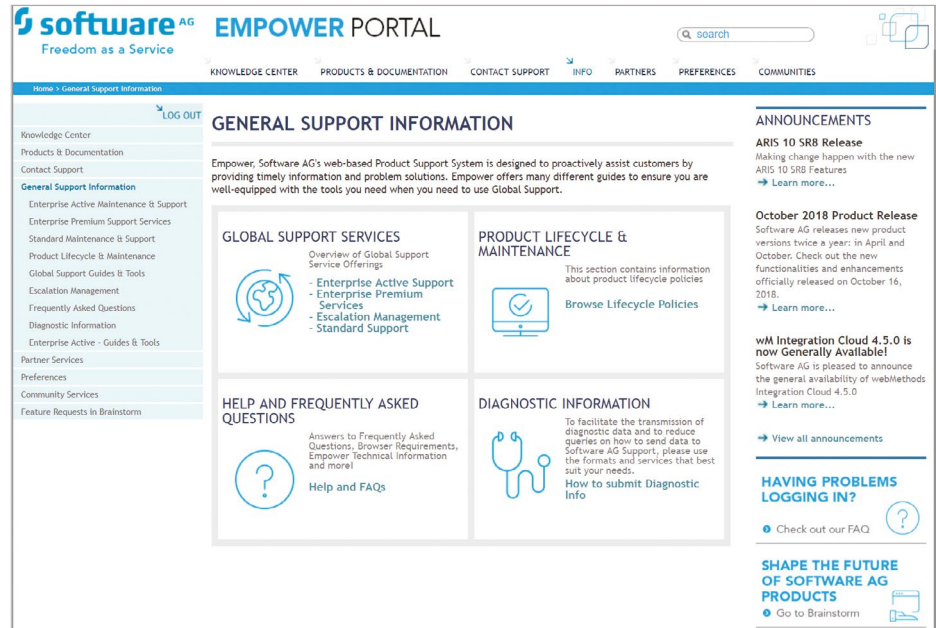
software AG
Freedom as a Service

EMPOWER PORTAL

search

KNOWLEDGE CENTER PRODUCTS & DOCUMENTATION CONTACT SUPPORT INFO PARTNERS PREFERENCES COMMUNITIES

Home > General Support Information

LOG OUT

Knowledge Center
Products & Documentation
Contact Support
General Support Information
Enterprise Active Maintenance & Support
Enterprise Premium Support Services
Standard Maintenance & Support
Product Lifecycle & Maintenance
Global Support Guides & Tools
Escalation Management
Frequently Asked Questions
Diagnostic Information
Enterprise Active - Guides & Tools
Partner Services
Preferences
Community Services
Feature Requests in Brainstorm

GENERAL SUPPORT INFORMATION

Empower, Software AG's web-based Product Support System is designed to proactively assist customers by providing timely information and problem solutions. Empower offers many different guides to ensure you are well-equipped with the tools you need when you need to use Global Support.

GLOBAL SUPPORT SERVICES

Overview of Global Support Service Offerings
- Enterprise Active Support
- Enterprise Premium Services
- Escalation Management
- Standard Support

PRODUCT LIFECYCLE & MAINTENANCE

This section contains information about product lifecycle policies
Browse Lifecycle Policies

HELP AND FREQUENTLY ASKED QUESTIONS

Answers to Frequently Asked Questions, Browser Requirements, Empower Technical Information and more!
Help and FAQs

DIAGNOSTIC INFORMATION

To facilitate the transmission of diagnostic data and to reduce queries on how to send data to Software AG Support, please use the formats and services that best suit your needs.
How to submit Diagnostic Info

ANNOUNCEMENTS

ARIS 10 SR8 Release
Making change happen with the new ARIS 10 SR8 Features
Learn more...

October 2018 Product Release
Software AG releases new product versions twice a year: in April and October. Check out the new functionalities and enhancements officially released on October 16, 2018.
Learn more...

wM Integration Cloud 4.5.0 is now Generally Available!
Software AG is pleased to announce the general availability of webMethods Integration Cloud 4.5.0
Learn more...

View all announcements

HAVING PROBLEMS LOGGING IN?
Check out our FAQ

SHAPE THE FUTURE OF SOFTWARE AG PRODUCTS
Go to Brainstorm